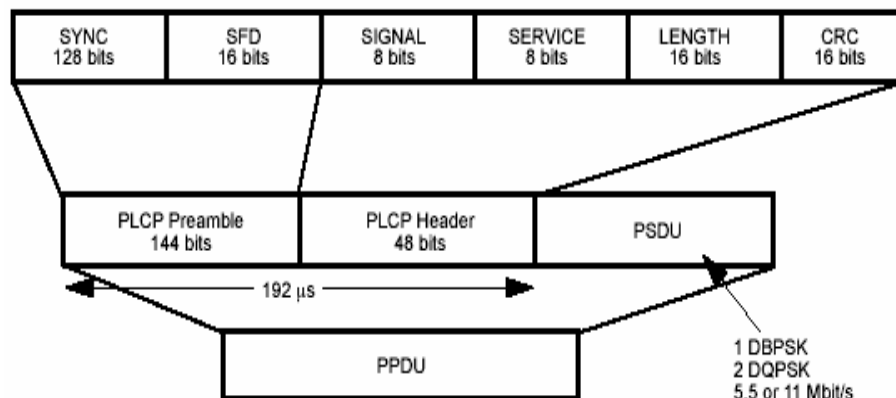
| SYNC 128 bits | SFD 16 bits | SIGNAL 8 bits | SERVICE 8 bits | LENGTH 16 bits | CRC 16 bits |
|---|---|---|---|---|---|

| PLCP Preamble 144 bits | PLCP Header 48 bits | PSDU |
|---|---|---|

192 μs

PPDU

1 DBPSK
2 DQPSK
5.5 or 11 Mbit/s